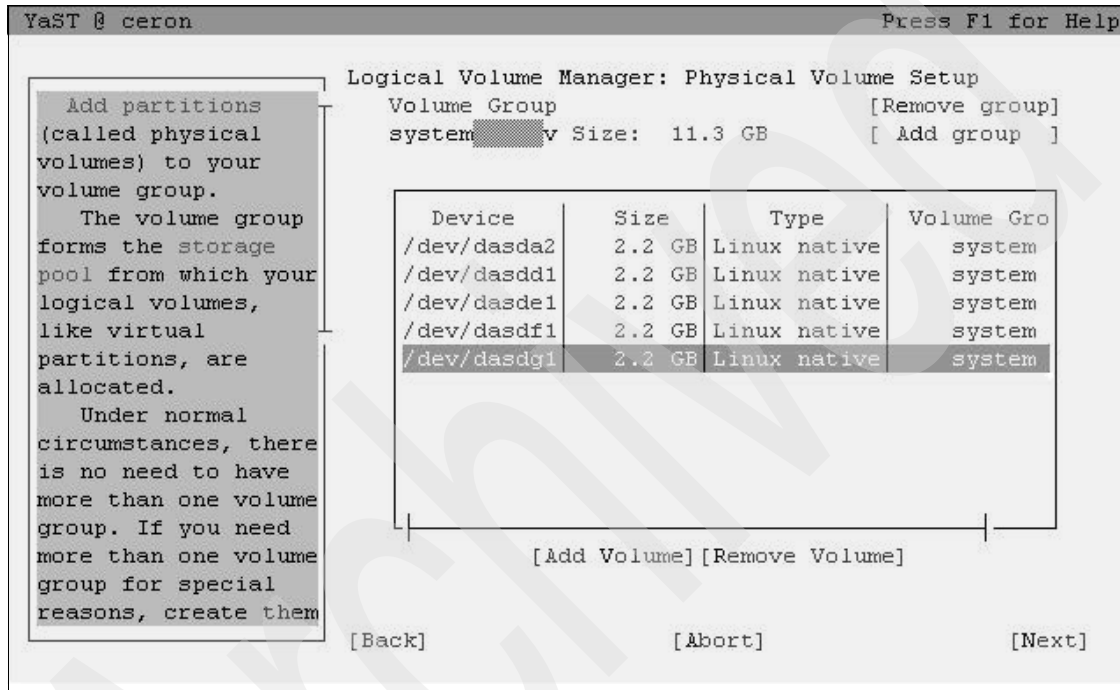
YaST @ ceron

Press F1 for Help

Add partitions (called physical volumes) to your volume group.

The volume group forms the storage pool from which your logical volumes, like virtual partitions, are allocated.

Under normal circumstances, there is no need to have more than one volume group. If you need more than one volume group for special reasons, create them

Logical Volume Manager: Physical Volume Setup

Volume Group

system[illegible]v Size: 11.3 GB

[Remove group]

[ Add group ]

| Device | Size | Type | Volume Gro |
|---|---|---|---|
| /dev/dasda2 | 2.2 GB | Linux native | system |
| /dev/dasdd1 | 2.2 GB | Linux native | system |
| /dev/dasde1 | 2.2 GB | Linux native | system |
| /dev/dasdf1 | 2.2 GB | Linux native | system |
| /dev/dasdg1 | 2.2 GB | Linux native | system |

[Add Volume][Remove Volume]

[Back]

[Abort]

[Next]